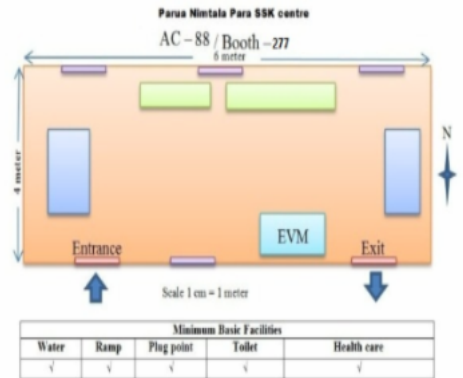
Parua Nimtala Para SSK centre

AC – 88 / Booth – 277

6 meter

4 meter

N

EVM

Entrance

Exit

Scale 1 cm = 1 meter

| Minimum Basic Facilities | | | | |
|---|---|---|---|---|
| Water | Ramp | Plug point | Toilet | Health care |
| √ | √ | √ | √ | √ |